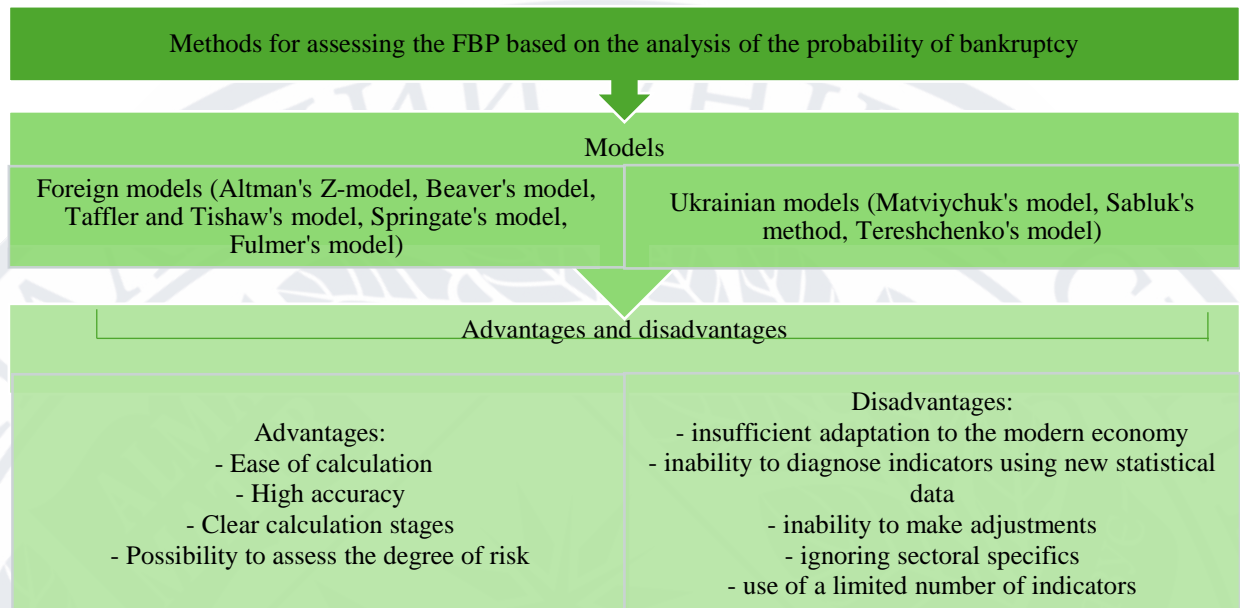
Methods for assessing the FBP based on the analysis of the probability of bankruptcy

Models

Foreign models (Altman's Z-model, Beaver's model, Taffler and Tishaw's model, Springate's model, Fulmer's model)

Ukrainian models (Matviychuk's model, Sabluk's method, Tereshchenko's model)

Advantages and disadvantages

Advantages:
- Ease of calculation
- High accuracy
- Clear calculation stages
- Possibility to assess the degree of risk

Disadvantages:
- insufficient adaptation to the modern economy
- inability to diagnose indicators using new statistical data
- inability to make adjustments
- ignoring sectoral specifics
- use of a limited number of indicators